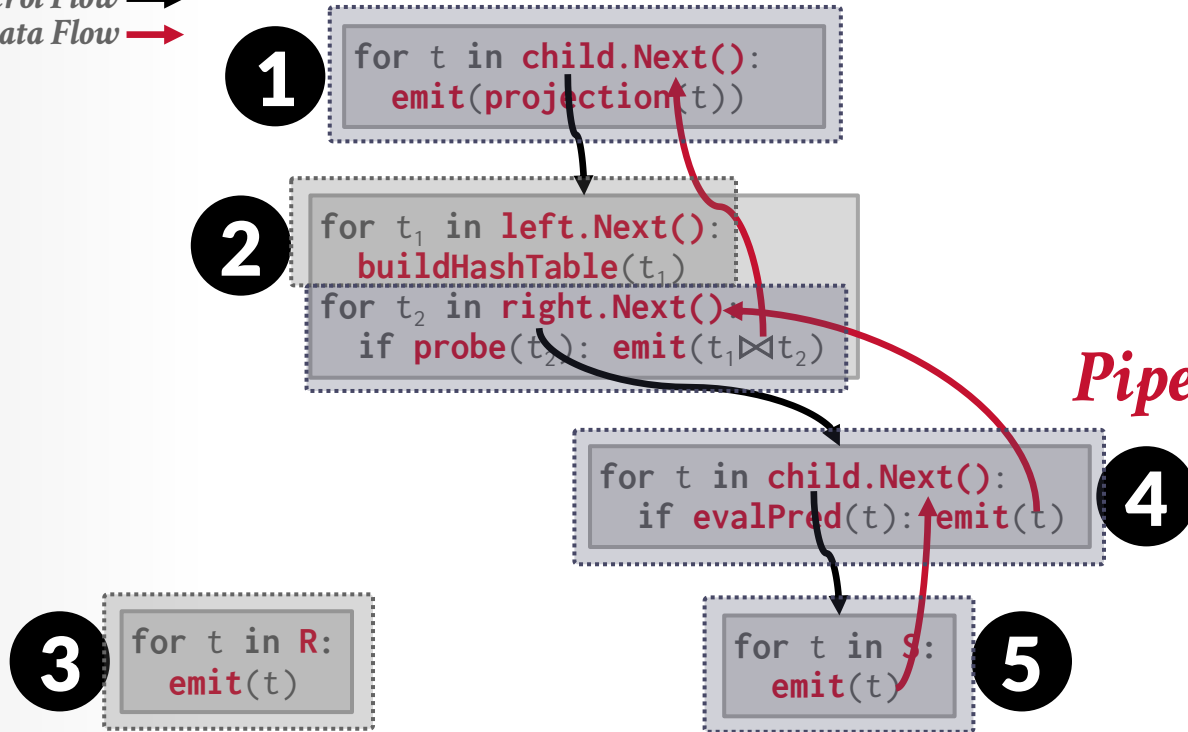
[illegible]rol Flow
Data Flow

1
for t in child.Next():
emit(projection(t))

2
for $t_1$ in left.Next():
buildHashTable($t_1$)
for $t_2$ in right.Next():
if probe($t_2$): emit($t_1 \bowtie t_2$)

Pipe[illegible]

4
for t in child.Next():
if evalPred(t): emit(t)

3
for t in R:
emit(t)

5
for t in S:
emit(t)